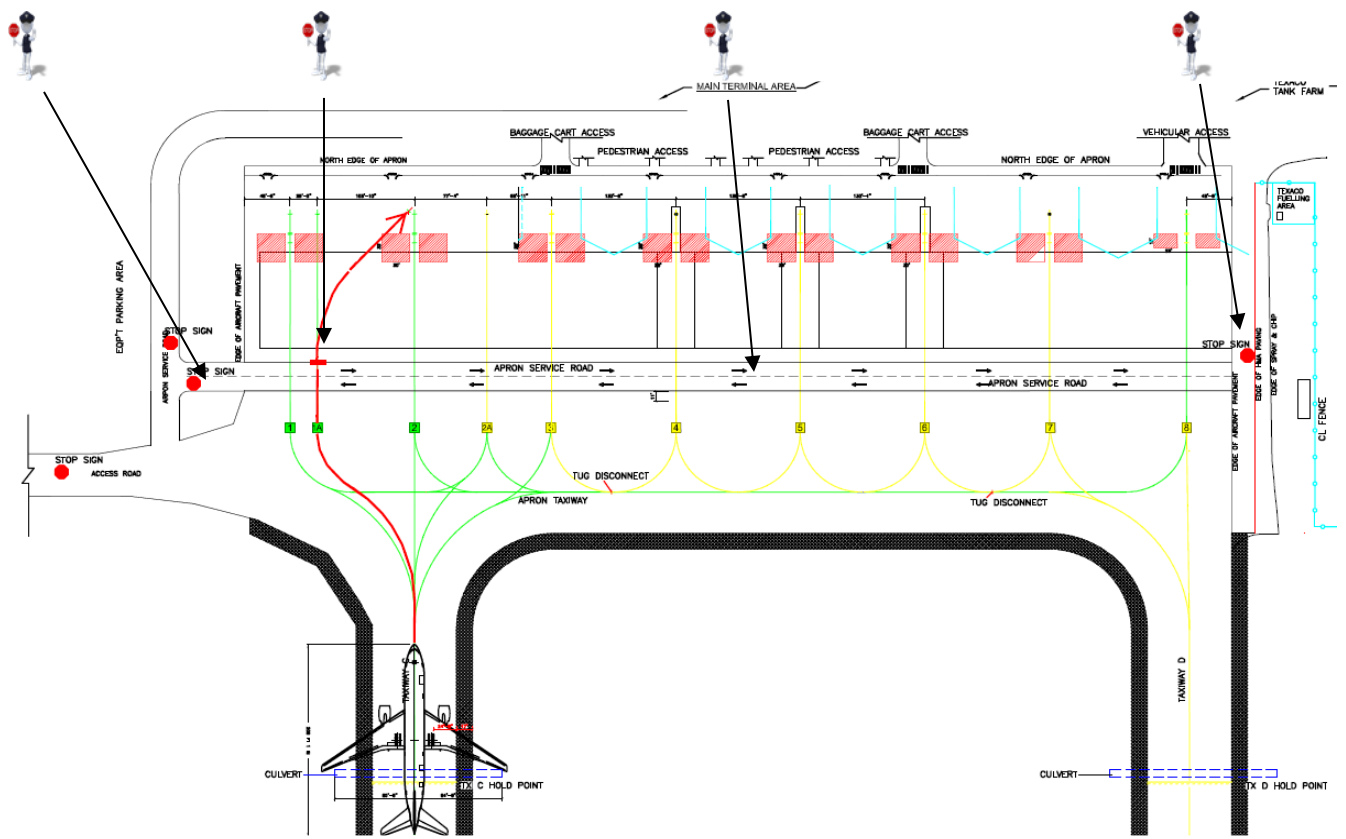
MAIN TERMINAL AREA

TEXACO TANK FARM

BAGGAGE CART ACCESS

PEDESTRIAN ACCESS

BAGGAGE CART ACCESS

PEDESTRIAN ACCESS

VEHICULAR ACCESS

NORTH EDGE OF APRON

NORTH EDGE OF APRON

TEXACO FUELLING AREA

EQIP'T PARKING AREA

STOP SIGN

APRON SERVICE ROAD

EDGE OF AIRCRAFT PAVEMENT

STOP SIGN

STOP SIGN

APRON SERVICE ROAD

APRON SERVICE ROAD

EDGE OF AIRCRAFT PAVEMENT

EDGE OF HMA PAVING

EDGE OF SPRAY & CHIP

CL FENCE

1 1A 2 2A 3 4 5 6 7 8

STOP SIGN

ACCESS ROAD

TUG DISCONNECT

APRON TAXIWAY

TUG DISCONNECT

TAXIWAY C

TAXIWAY D

CULVERT

TX C HOLD POINT

CULVERT

TX D HOLD POINT